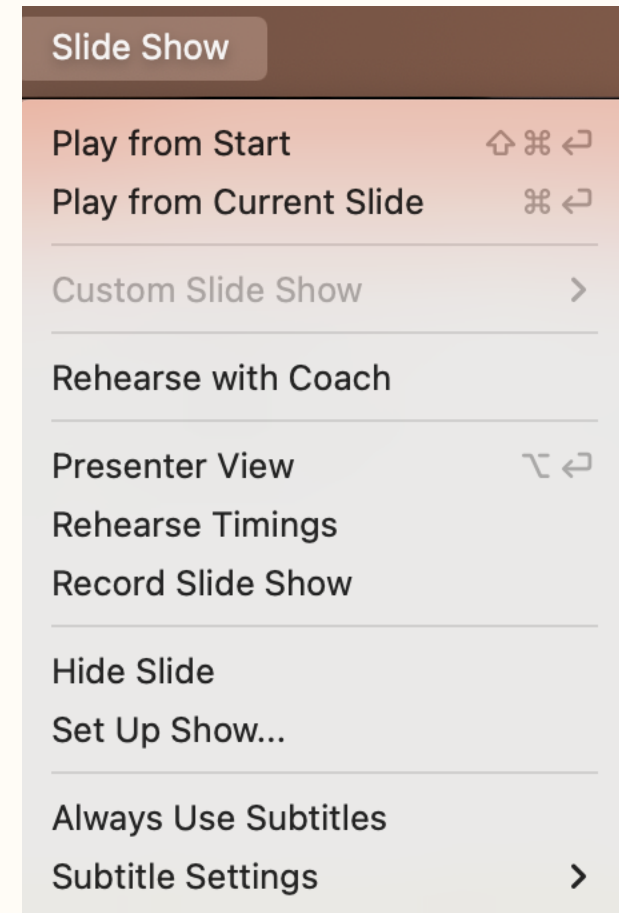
Slide Show

Play from Start ⇧⌘↩
Play from Current Slide ⌘↩

Custom Slide Show >

Rehearse with Coach

Presenter View ⌥↩
Rehearse Timings
Record Slide Show

Hide Slide
Set Up Show...

Always Use Subtitles
Subtitle Settings >